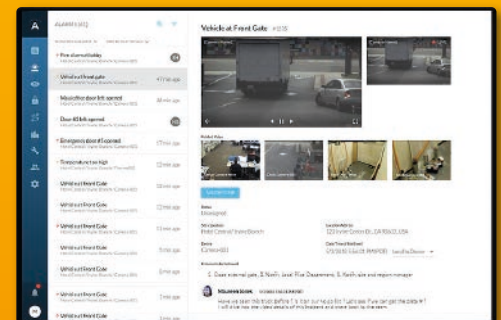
ALARMS (61)

Fire alarm activated

Vehicle at front gate

Manipulation door left opened

Door 4 left opened

Emergency door left opened

Temperature too high

Vehicle at Front Gate

Vehicle at Front Gate

Vehicle at Front Gate

Vehicle at Front Gate

Vehicle at Front Gate

Vehicle at Front Gate

Vehicle at Front Gate

Vehicle at Front Gate

Vehicle at Front Gate

Related Video

Status

Description

Location Address

Source

Date Time of Incident

Actions and Activity

1. Close external gate. 2. Notify Jacob Rice Department. 3. Notify site and request manager.